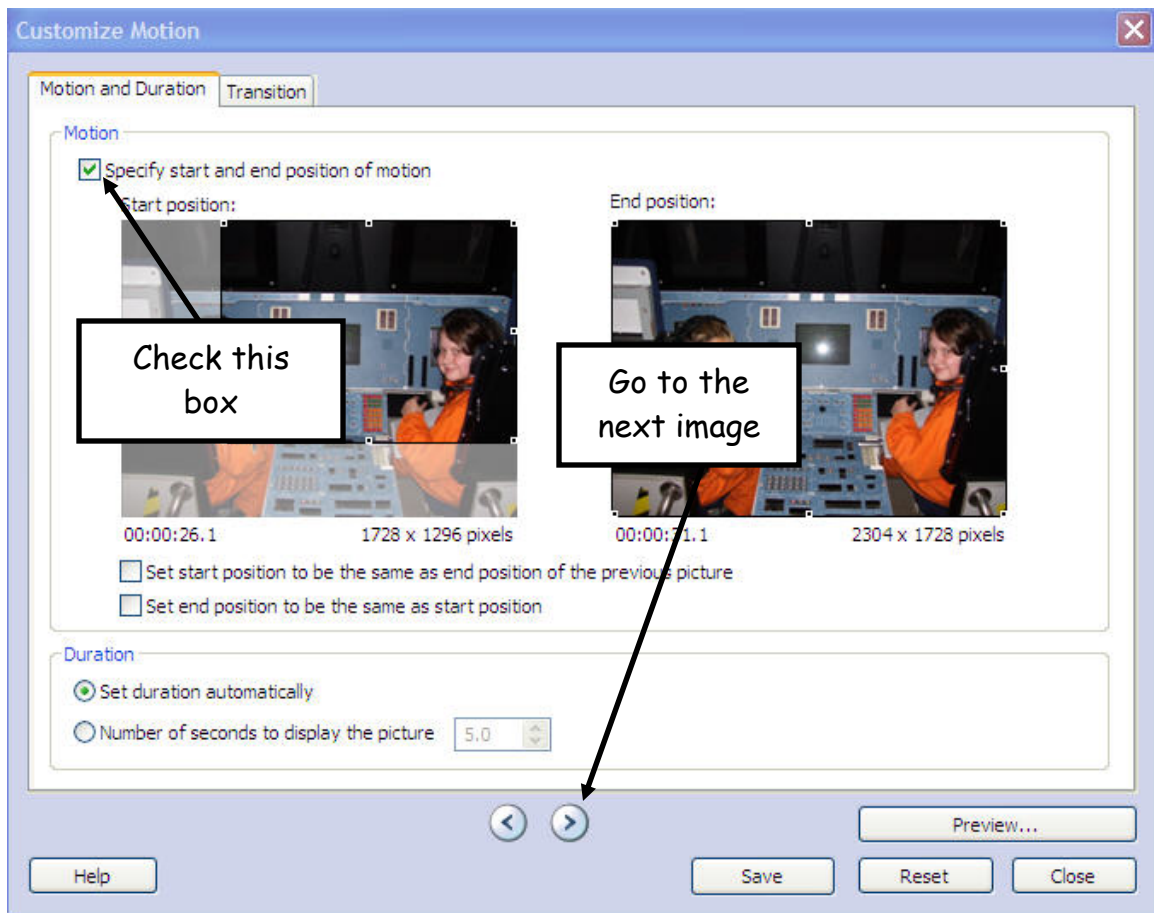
Customize Motion

Motion and Duration | Transition

Motion

Specify start and end position of motion

Start position:

End position:

Check this box

Go to the next image

00:00:26.1

1728 x 1296 pixels

00:00:71.1

2304 x 1728 pixels

Set start position to be the same as end position of the previous picture

Set end position to be the same as start position

Duration

Set duration automatically

Number of seconds to display the picture 5.0

Preview...

Help

Save

Reset

Close